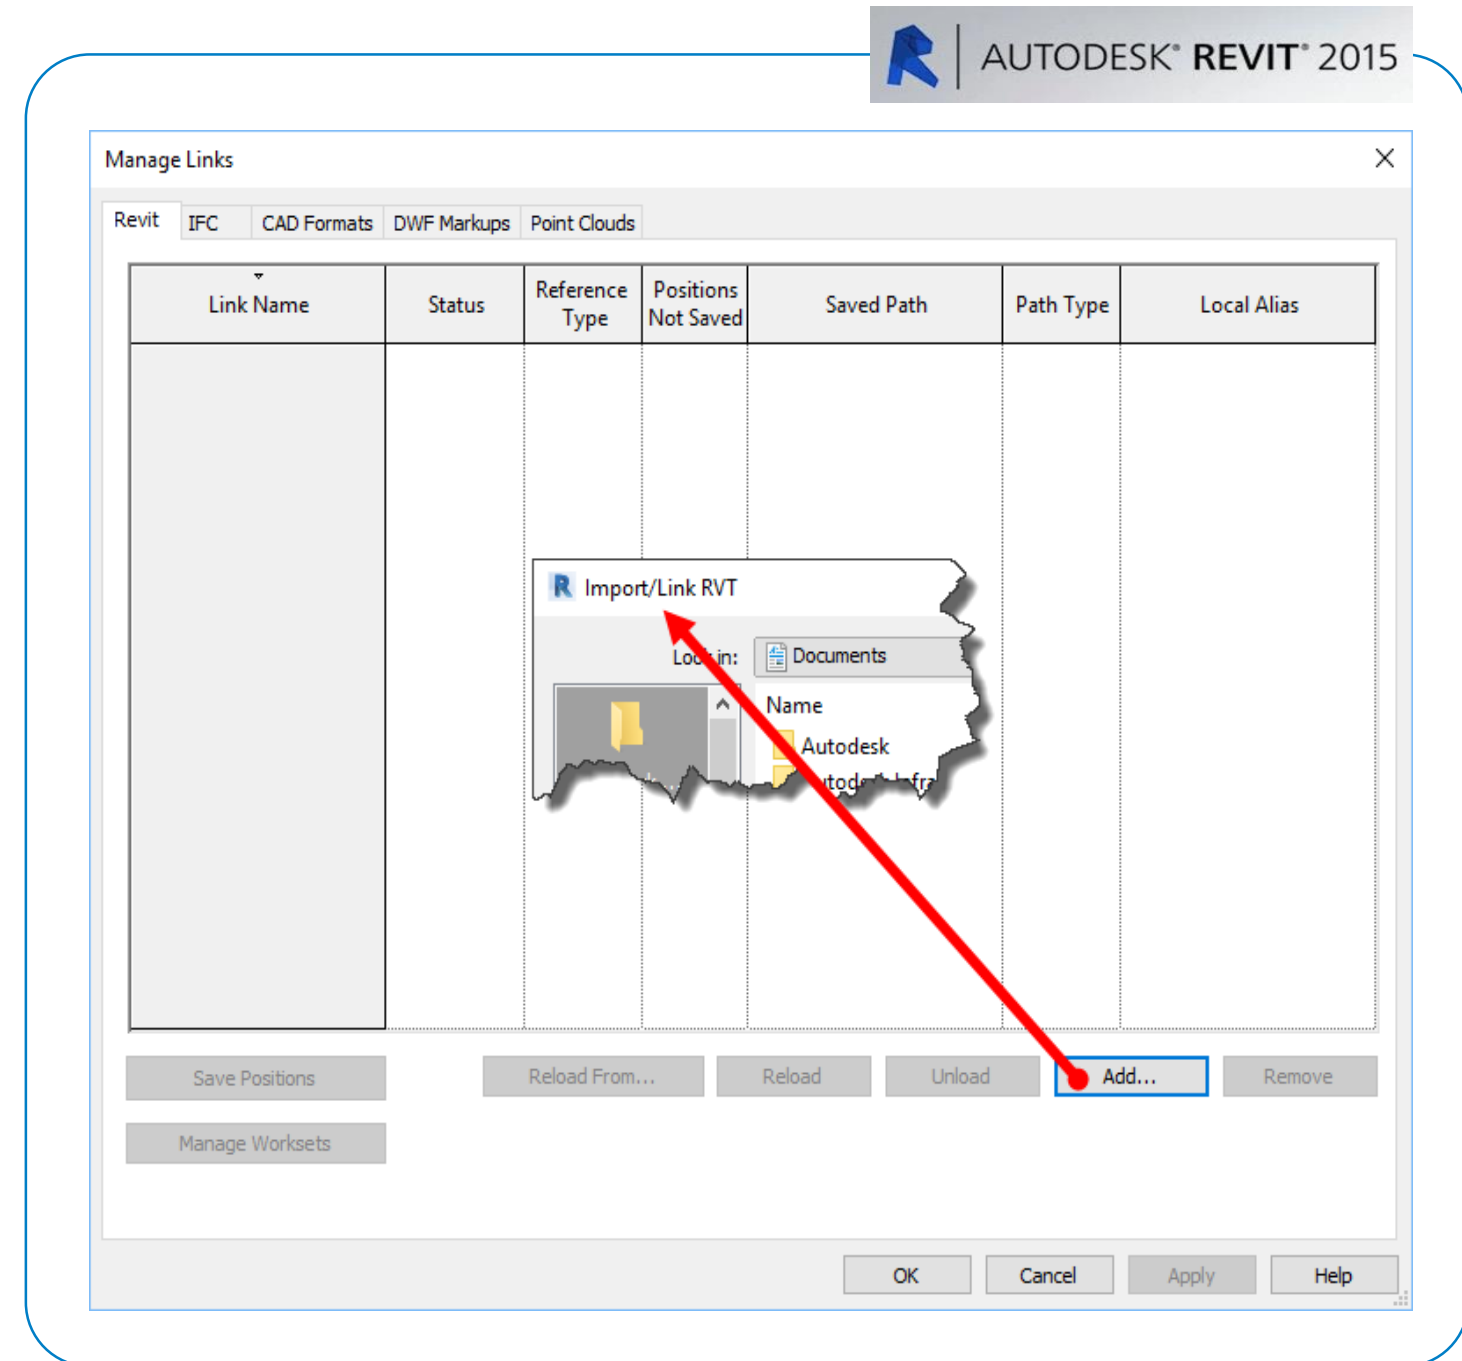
AUTODESK® REVIT® 2015

Manage Links

Revit | IFC | CAD Formats | DWF Markups | Point Clouds

| Link Name | Status | Reference Type | Positions Not Saved | Saved Path | Path Type | Local Alias |
|---|---|---|---|---|---|---|

Import/Link RVT

Look in: Documents

Name

Autodesk

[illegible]

Save Positions

Reload From... Reload Unload Add... Remove

Manage Worksets

OK Cancel Apply Help